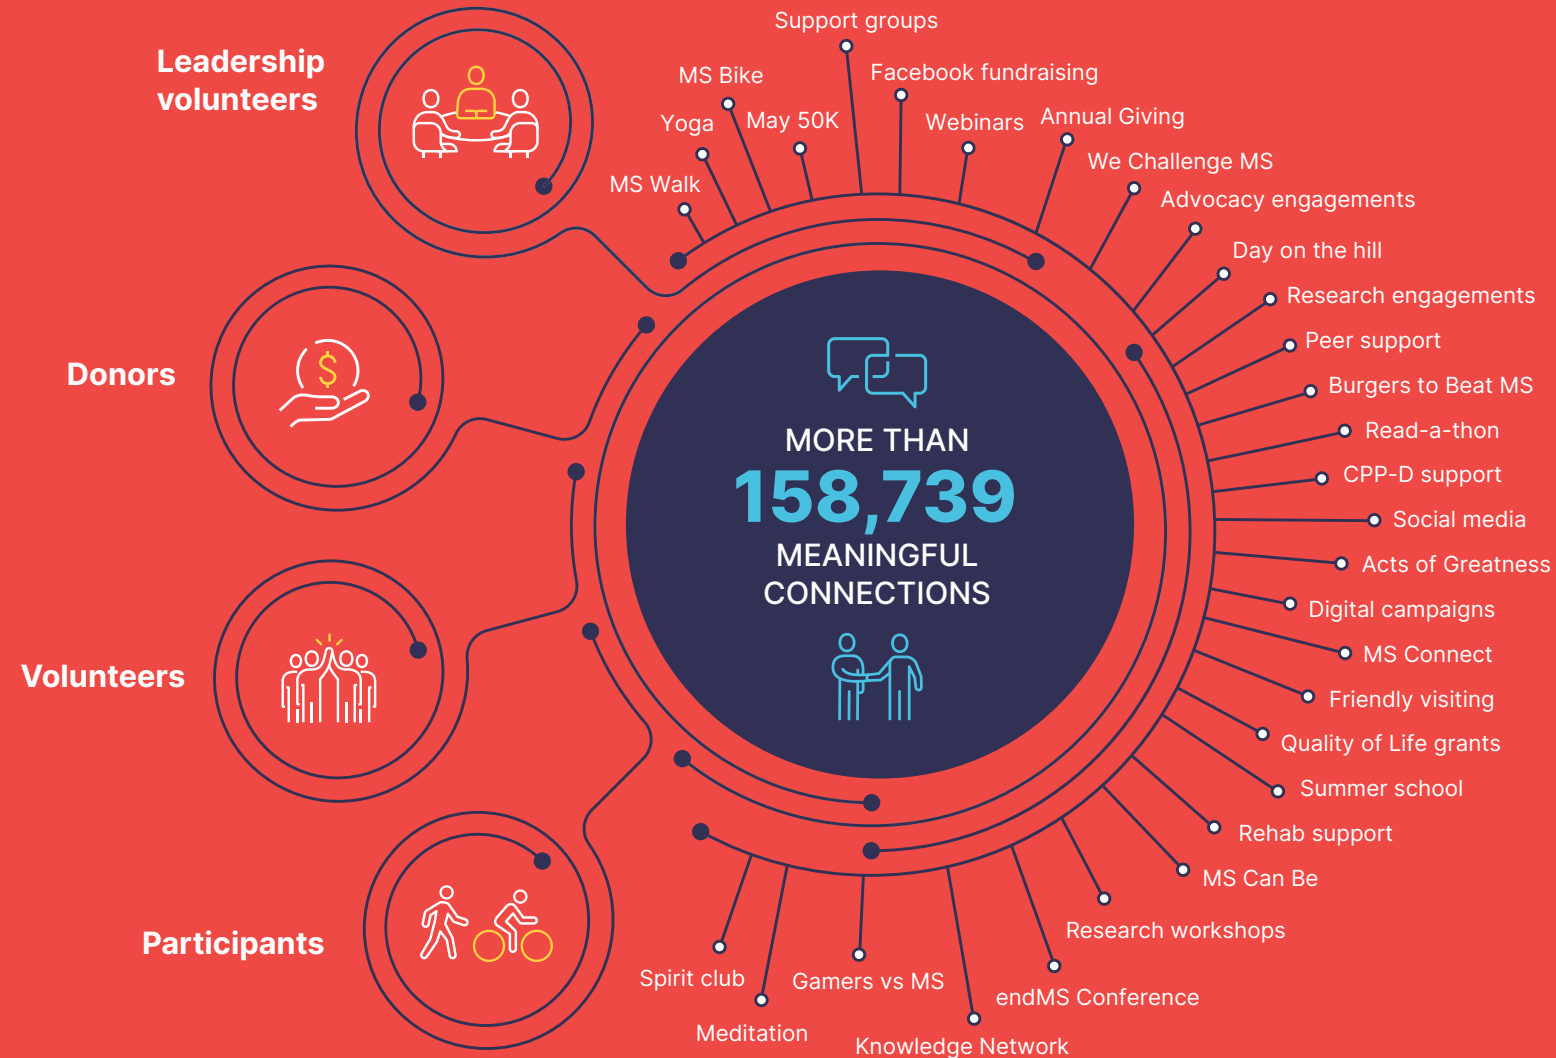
Leadership volunteers

Donors

Volunteers

Participants

MORE THAN
158,739
MEANINGFUL CONNECTIONS

Support groups
MS Bike
Facebook fundraising
Yoga
May 50K
Webinars
Annual Giving
MS Walk
We Challenge MS
Advocacy engagements
Day on the hill
Research engagements
Peer support
Burgers to Beat MS
Read-a-thon
CPP-D support
Social media
Acts of Greatness
Digital campaigns
MS Connect
Friendly visiting
Quality of Life grants
Summer school
Rehab support
MS Can Be
Research workshops
endMS Conference
Knowledge Network
Gamers vs MS
Spirit club
Meditation